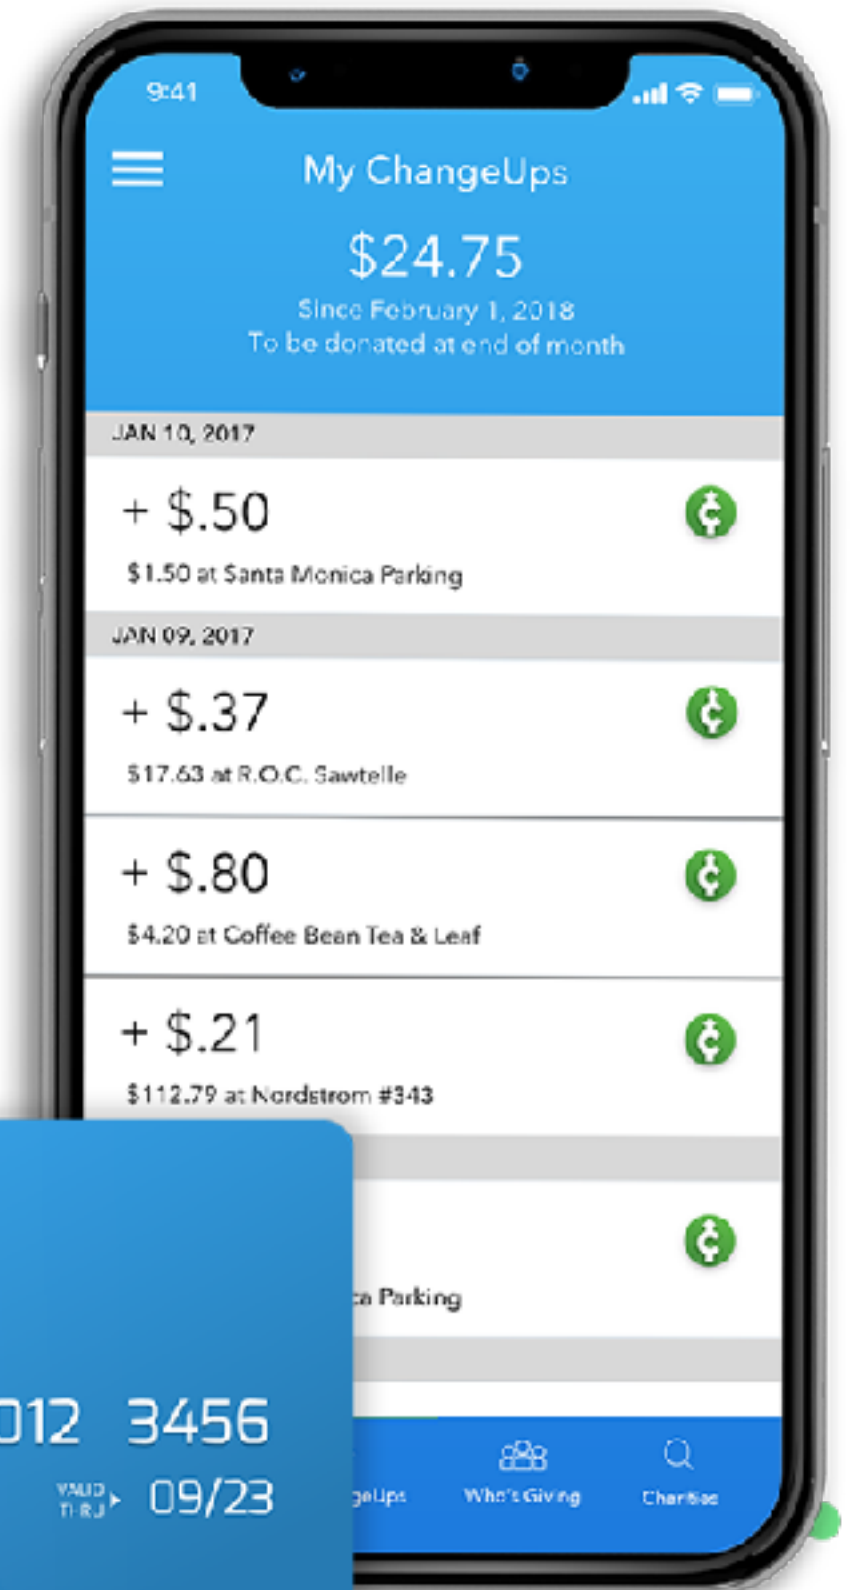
9:41

My ChangeUps

$24.75

Since February 1, 2018
To be donated at end of month

JAN 10, 2017

+ $.50

$1.50 at Santa Monica Parking

JAN 09, 2017

+ $.37

$17.63 at R.O.C. Sawtelle

+ $.80

$4.20 at Coffee Bean Tea & Leaf

+ $.21

$112.79 at Nordstrom #343

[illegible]a Parking

012 3456

VALID THRU 09/23

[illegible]geUps

Who's Giving

Charities